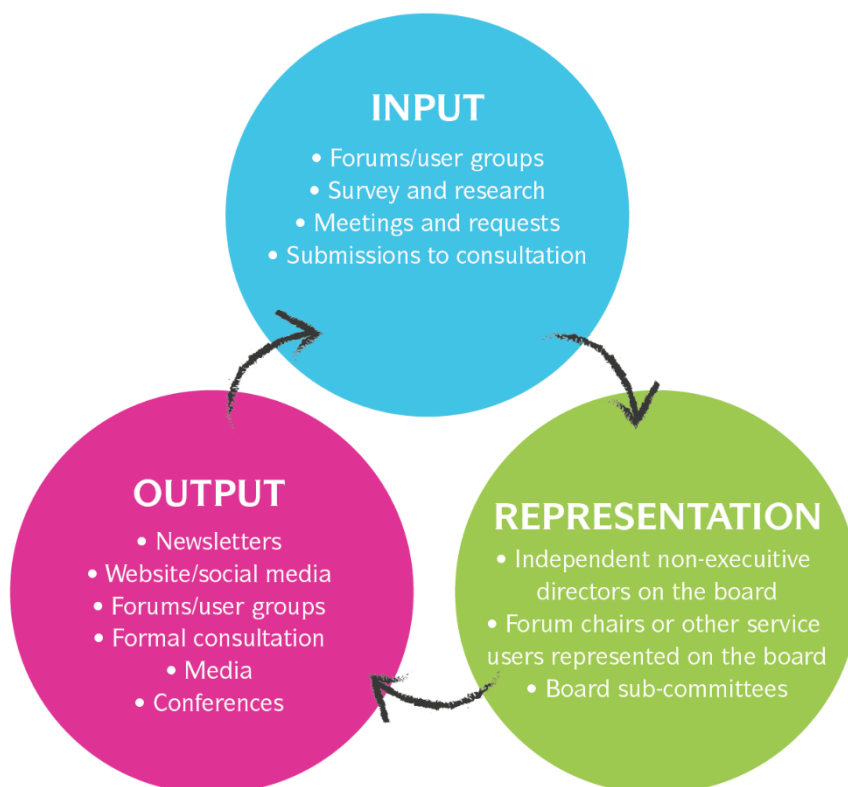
INPUT

• Forums/user groups
• Survey and research
• Meetings and requests
• Submissions to consultation

REPRESENTATION

• Independent non-executive directors on the board
• Forum chairs or other service users represented on the board
• Board sub-committees

OUTPUT

• Newsletters
• Website/social media
• Forums/user groups
• Formal consultation
• Media
• Conferences